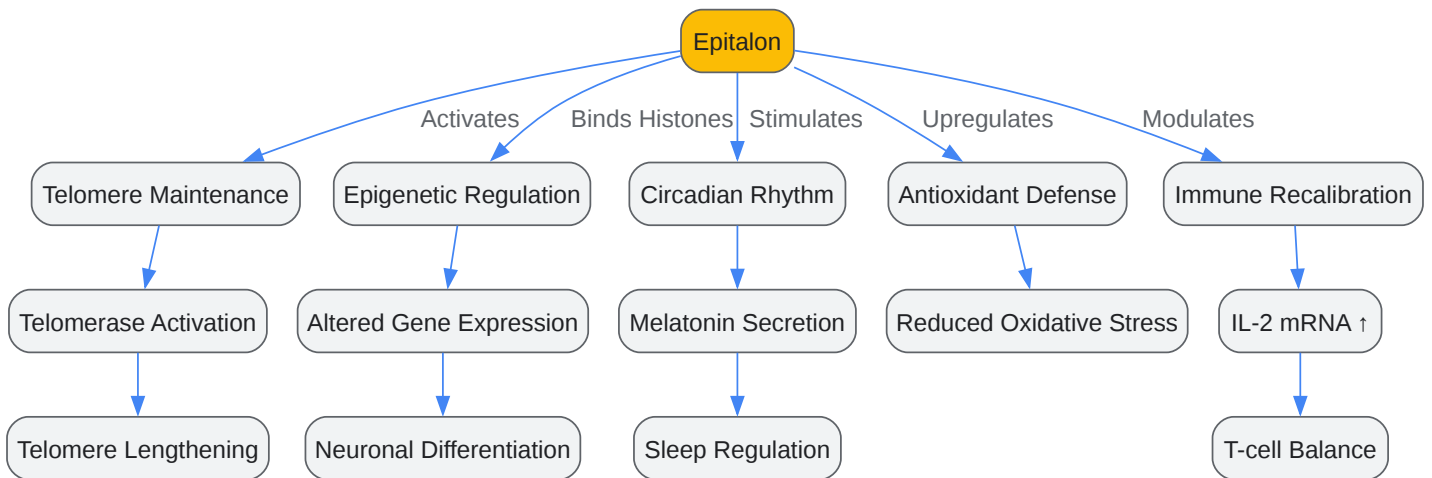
Epitalon

Activates
Binds Histones
Stimulates
Upregulates
Modulates

Telomere Maintenance
Epigenetic Regulation
Circadian Rhythm
Antioxidant Defense
Immune Recalibration

Telomerase Activation
Altered Gene Expression
Melatonin Secretion
Reduced Oxidative Stress
IL-2 mRNA ↑

Telomere Lengthening
Neuronal Differentiation
Sleep Regulation
T-cell Balance